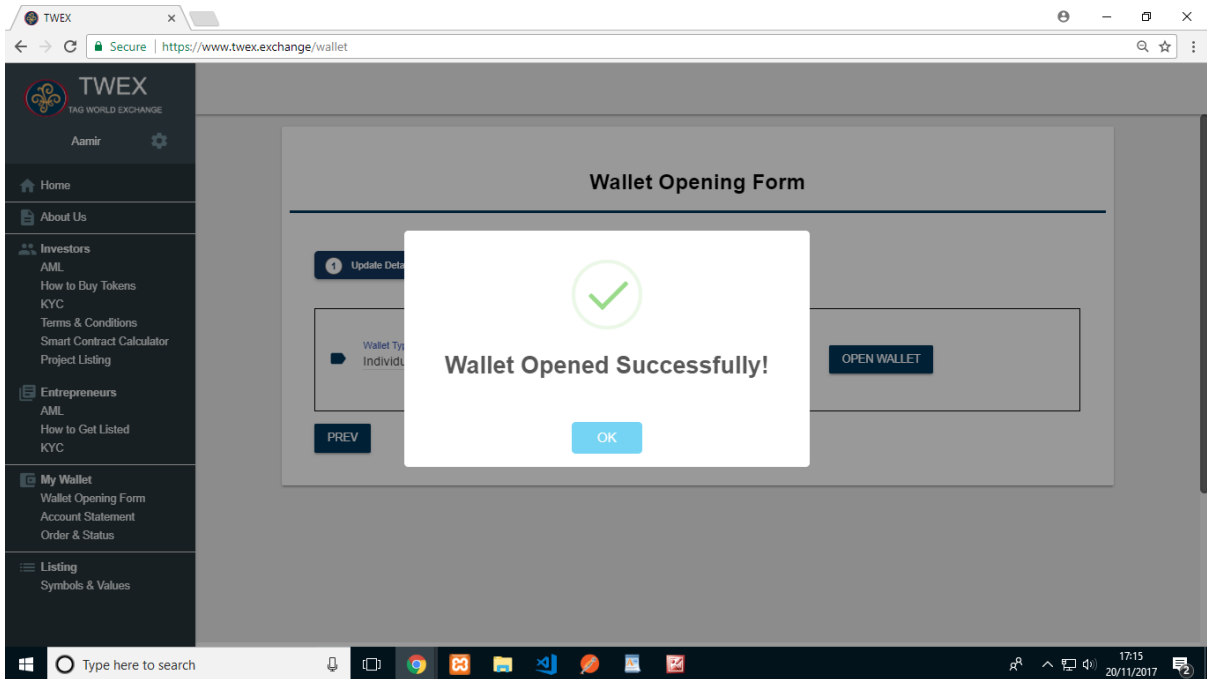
TWEX ×

Secure | https://www.twex.exchange/wallet

TWEX
TAG WORLD EXCHANGE

Aamir

Home
About Us
Investors
AML
How to Buy Tokens
KYC
Terms & Conditions
Smart Contract Calculator
Project Listing
Entrepreneurs
AML
How to Get Listed
KYC
My Wallet
Wallet Opening Form
Account Statement
Order & Status
Listing
Symbols & Values

Wallet Opening Form

1 Update Deta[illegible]

Wallet Typ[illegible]
Individu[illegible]

OPEN WALLET

PREV

Wallet Opened Successfully!

OK

Type here to search

17:15
20/11/2017

2